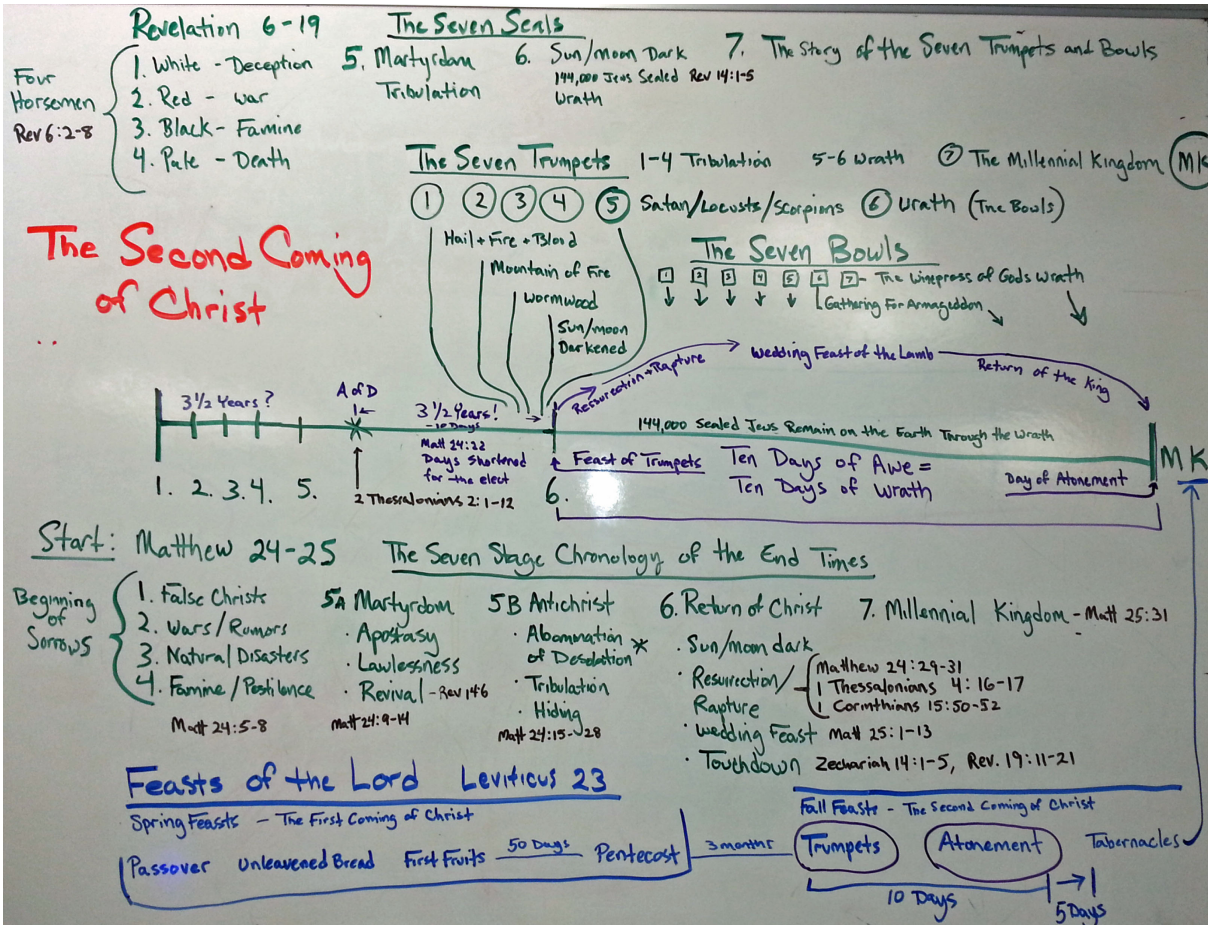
Revelation 6-19

The Seven Seals

Four Horsemen Rev 6:2-8
1. White - Deception
2. Red - war
3. Black - Famine
4. Pale - Death

5. Martyrdom Tribulation

6. Sun/moon Dark 144,000 Jews Sealed Rev 14:1-5 Wrath

7. The Story of the Seven Trumpets and Bowls

The Seven Trumpets 1-4 Tribulation 5-6 Wrath ⑦ The Millennial Kingdom MK

① ② ③ ④ ⑤ Satan/Locusts/Scorpions ⑥ Wrath (The Bowls)

Hail + Fire + Blood
Mountain of Fire
Wormwood
Sun/moon Darkened

The Second Coming of Christ

The Seven Bowls
1 2 3 4 5 6 7 - The Winepress of Gods Wrath
Gathering for Armageddon

Wedding Feast of the Lamb
Return of the King
Resurrection + Rapture

3 1/2 Years?
A of D
3 1/2 Years! - 10 Days
Matt 24:22 Days Shortened for the elect
144,000 Sealed Jews Remain on the Earth Through the Wrath
1. 2. 3. 4. 5.
2 Thessalonians 2:1-12
Feast of Trumpets
Ten Days of Awe = Ten Days of Wrath
6.
Day of Atonement
MK

Start: Matthew 24-25

The Seven Stage Chronology of the End Times

Beginning of Sorrows
1. False Christs
2. Wars / Rumors
3. Natural Disasters
4. Famine / Pestilence
Matt 24:5-8

5A Martyrdom
· Apostasy
· Lawlessness
· Revival - Rev 14:6
Matt 24:9-14

5B Antichrist
· Abomination of Desolation *
· Tribulation
· Hiding
Matt 24:15-28

6. Return of Christ
· Sun/moon dark
· Resurrection/Rapture
Matthew 24:29-31
1 Thessalonians 4:16-17
1 Corinthians 15:50-52
· Wedding Feast Matt 25:1-13
· Touchdown Zechariah 14:1-5, Rev. 19:11-21

7. Millennial Kingdom - Matt 25:31

Feasts of the Lord Leviticus 23

Spring Feasts - The First Coming of Christ
Passover Unleavened Bread First Fruits 50 Days Pentecost

3 months

Fall Feasts - The Second Coming of Christ
Trumpets Atonement Tabernacles
10 Days
5 Days